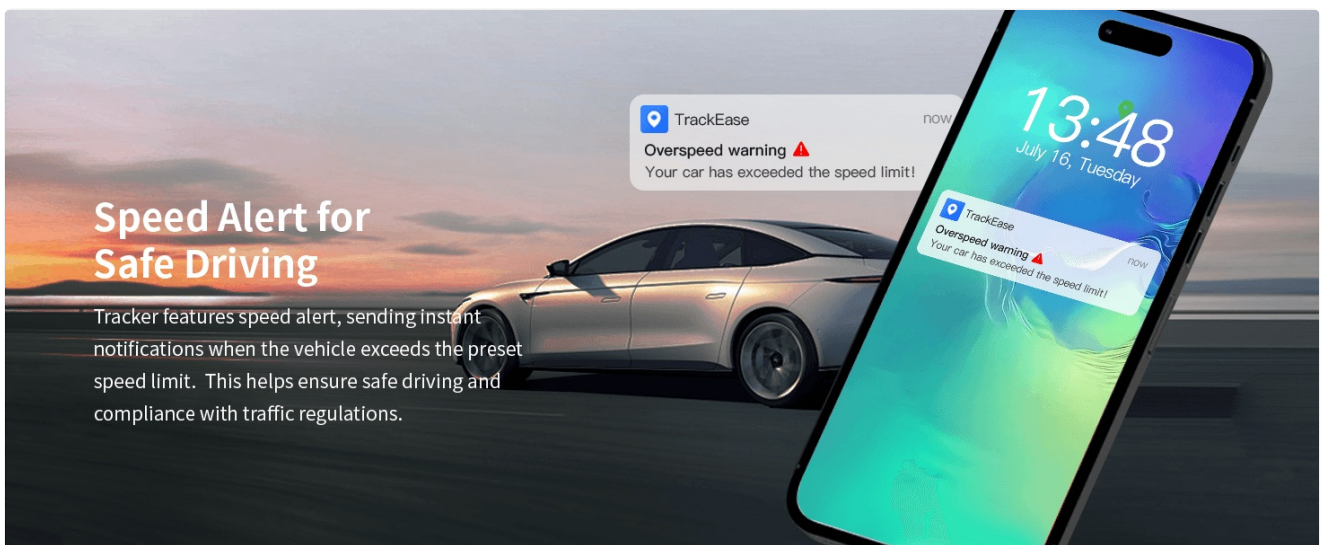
Speed Alert for Safe Driving

Tracker features speed alert, sending instant notifications when the vehicle exceeds the preset speed limit.  This helps ensure safe driving and compliance with traffic regulations.

TrackEase
now
Overspeed warning
Your car has exceeded the speed limit!

13:48
July 16, Tuesday

TrackEase
Overspeed warning
now
Your car has exceeded the speed limit!